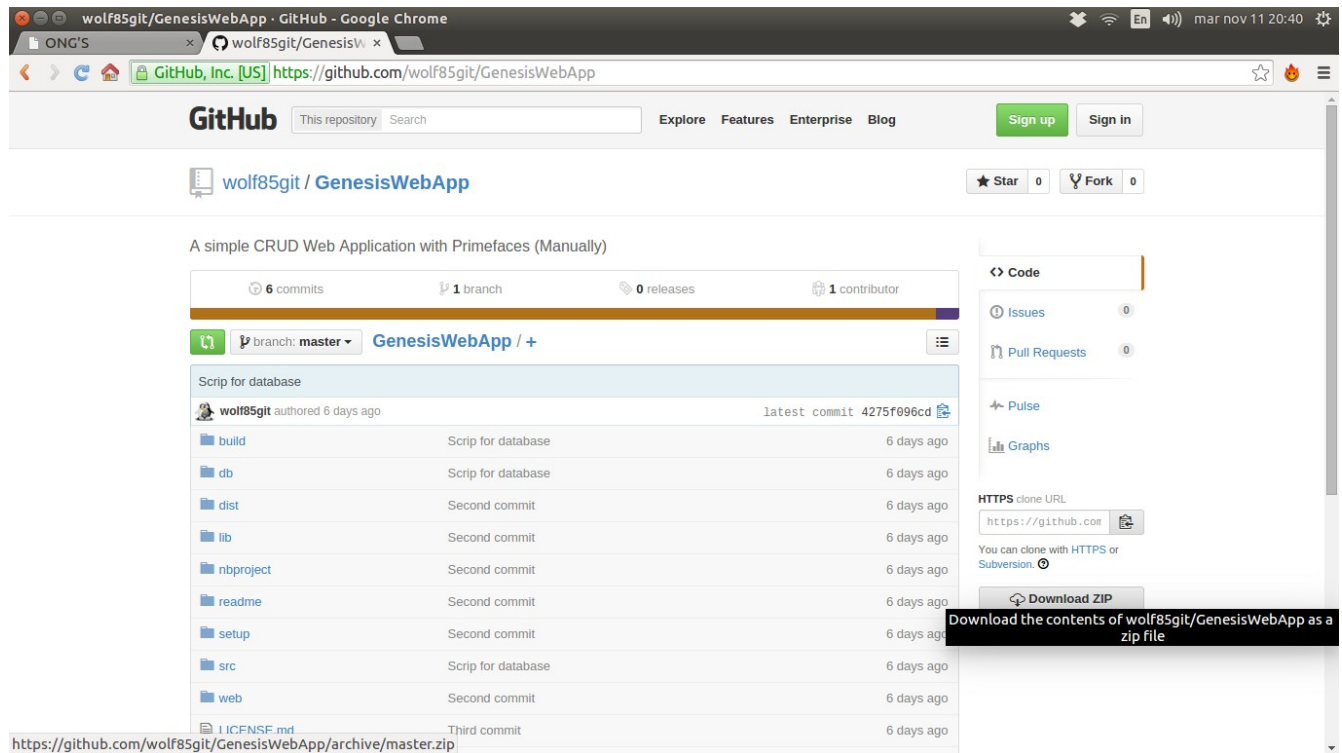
wolf85git/GenesisWebApp · GitHub - Google Chrome
En mar nov 11 20:40
ONG'S ×
wolf85git/GenesisW ×
GitHub, Inc. [US] https://github.com/wolf85git/GenesisWebApp

GitHub This repository Search Explore Features Enterprise Blog Sign up Sign in

wolf85git / GenesisWebApp

Star 0 Fork 0

A simple CRUD Web Application with Primefaces (Manually)

6 commits 1 branch 0 releases 1 contributor

branch: master GenesisWebApp / +

Scrip for database
wolf85git authored 6 days ago latest commit 4275f096cd

| build | Scrip for database | 6 days ago |
|---|---|---|
| db | Scrip for database | 6 days ago |
| dist | Second commit | 6 days ago |
| lib | Second commit | 6 days ago |
| nbproject | Second commit | 6 days ago |
| readme | Second commit | 6 days ago |
| setup | Second commit | 6 days ago |
| src | Scrip for database | 6 days ago |
| web | Second commit | 6 days ago |
| LICENSE.md | Third commit | 6 days ago |

Code
Issues 0
Pull Requests 0
Pulse
Graphs

HTTPS clone URL
https://github.com
You can clone with HTTPS or Subversion.

Download ZIP
Download the contents of wolf85git/GenesisWebApp as a zip file

https://github.com/wolf85git/GenesisWebApp/archive/master.zip